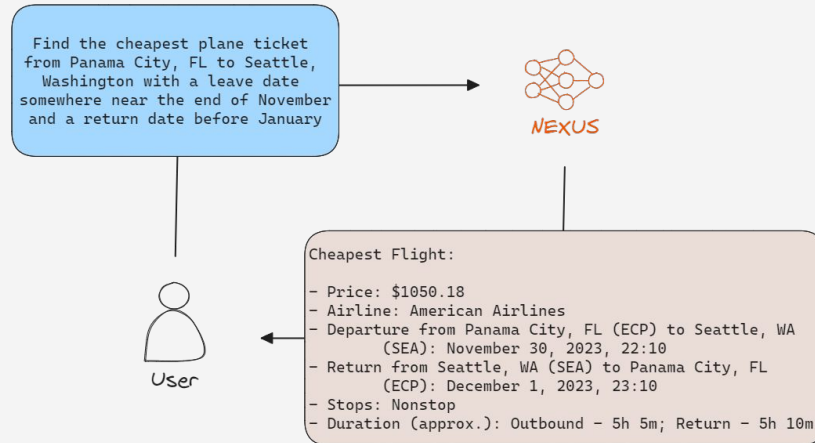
Find the cheapest plane ticket from Panama City, FL to Seattle, Washington with a leave date somewhere near the end of November and a return date before January

NEXUS

Cheapest Flight:

- Price: $1050.18
- Airline: American Airlines
- Departure from Panama City, FL (ECP) to Seattle, WA (SEA): November 30, 2023, 22:10
- Return from Seattle, WA (SEA) to Panama City, FL (ECP): December 1, 2023, 23:10
- Stops: Nonstop
- Duration (approx.): Outbound - 5h 5m; Return - 5h 10m

User